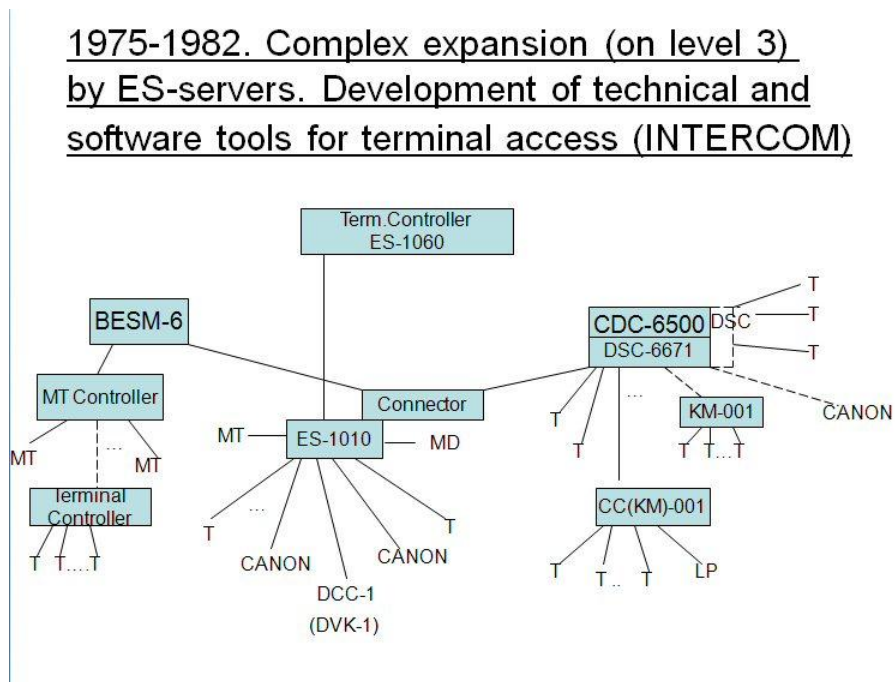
1975-1982. Complex expansion (on level 3) by ES-servers. Development of technical and software tools for terminal access (INTERCOM)

Term.Controller
ES-1060

BESM-6

CDC-6500
DSC
DSC-6671

T
T
T

MT Controller

Connector

CANON

KM-001

MT
...
MT

MT
ES-1010
MD

T
T
...
T T...T

Terminal Controller

T T....T

T
...
CANON
DCC-1
(DVK-1)
CANON
T

CC(KM)-001

T
T..
T
LP